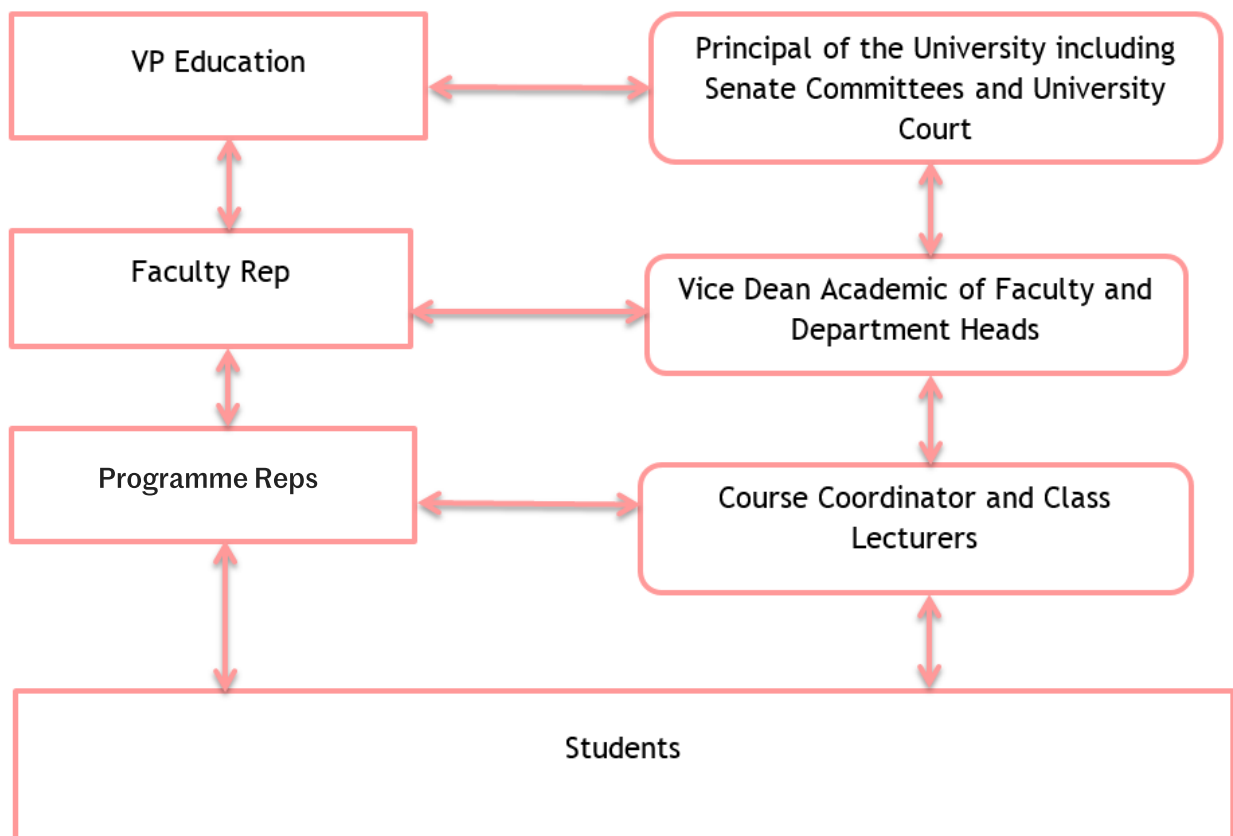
VP Education

Principal of the University including Senate Committees and University Court

Faculty Rep

Vice Dean Academic of Faculty and Department Heads

Programme Reps

Course Coordinator and Class Lecturers

Students